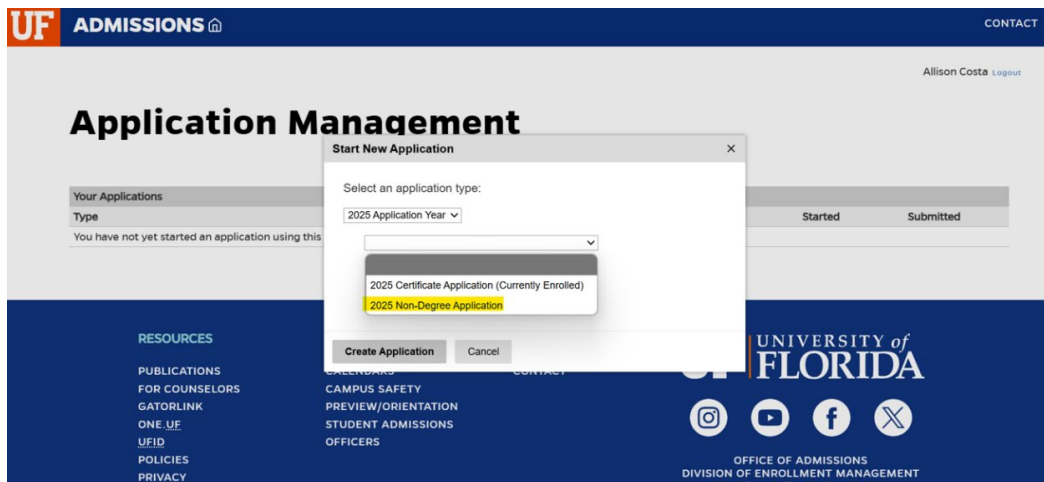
UF ADMISSIONS

CONTACT

Allison Costa Logout

Application Management

Your Applications

| Type | Started | Submitted |
|---|---|---|
| You have not yet started an application using this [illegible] | | |

Start New Application ×

Select an application type:

2025 Application Year

2025 Certificate Application (Currently Enrolled)
2025 Non-Degree Application

Create Application Cancel

RESOURCES

PUBLICATIONS
FOR COUNSELORS
GATORLINK
ONE.UF
UFID
POLICIES
PRIVACY

CALENDARS
CAMPUS SAFETY
PREVIEW/ORIENTATION
STUDENT ADMISSIONS
OFFICERS

CONTACT

UF UNIVERSITY of FLORIDA

OFFICE OF ADMISSIONS
DIVISION OF ENROLLMENT MANAGEMENT